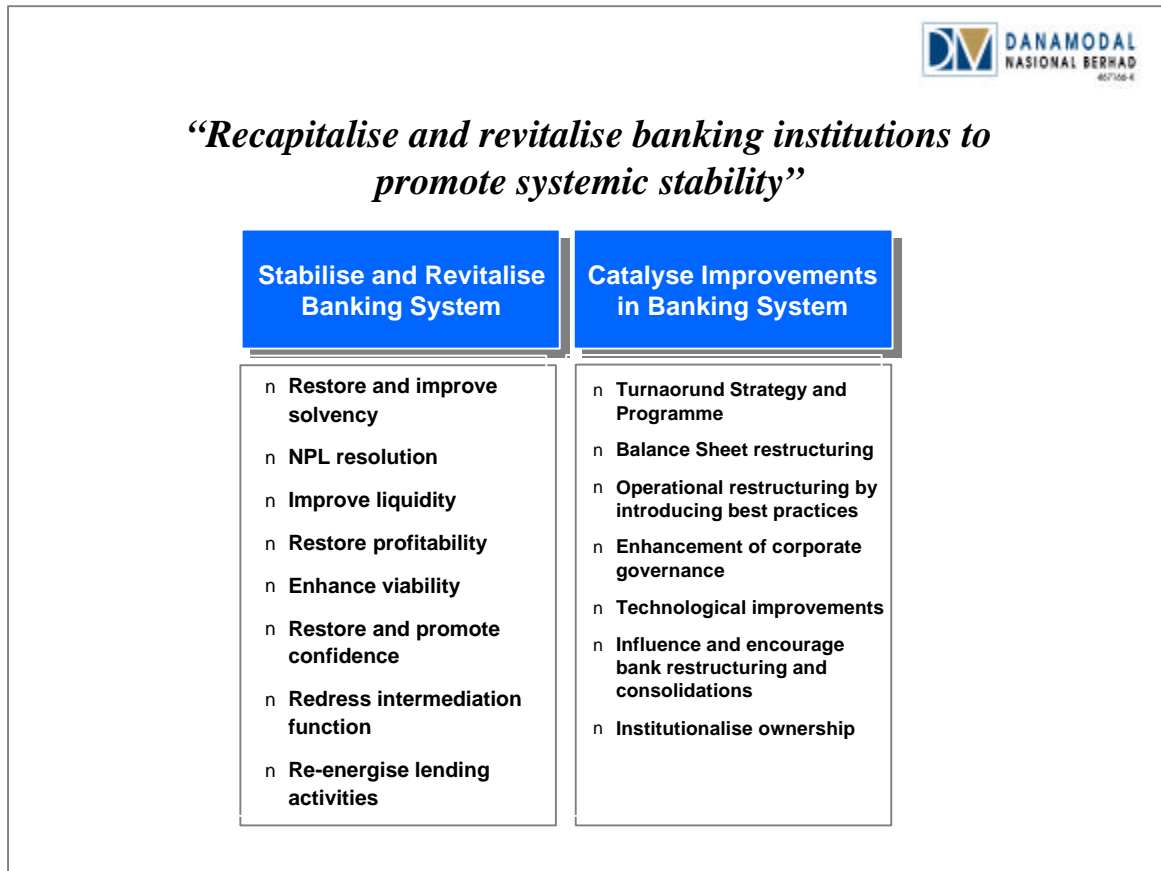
DANAMODAL NASIONAL BERHAD
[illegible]

*"Recapitalise and revitalise banking institutions to promote systemic stability"*

Stabilise and Revitalise Banking System

n Restore and improve solvency
n NPL resolution
n Improve liquidity
n Restore profitability
n Enhance viability
n Restore and promote confidence
n Redress intermediation function
n Re-energise lending activities

Catalyse Improvements in Banking System

n Turnaorund Strategy and Programme
n Balance Sheet restructuring
n Operational restructuring by introducing best practices
n Enhancement of corporate governance
n Technological improvements
n Influence and encourage bank restructuring and consolidations
n Institutionalise ownership